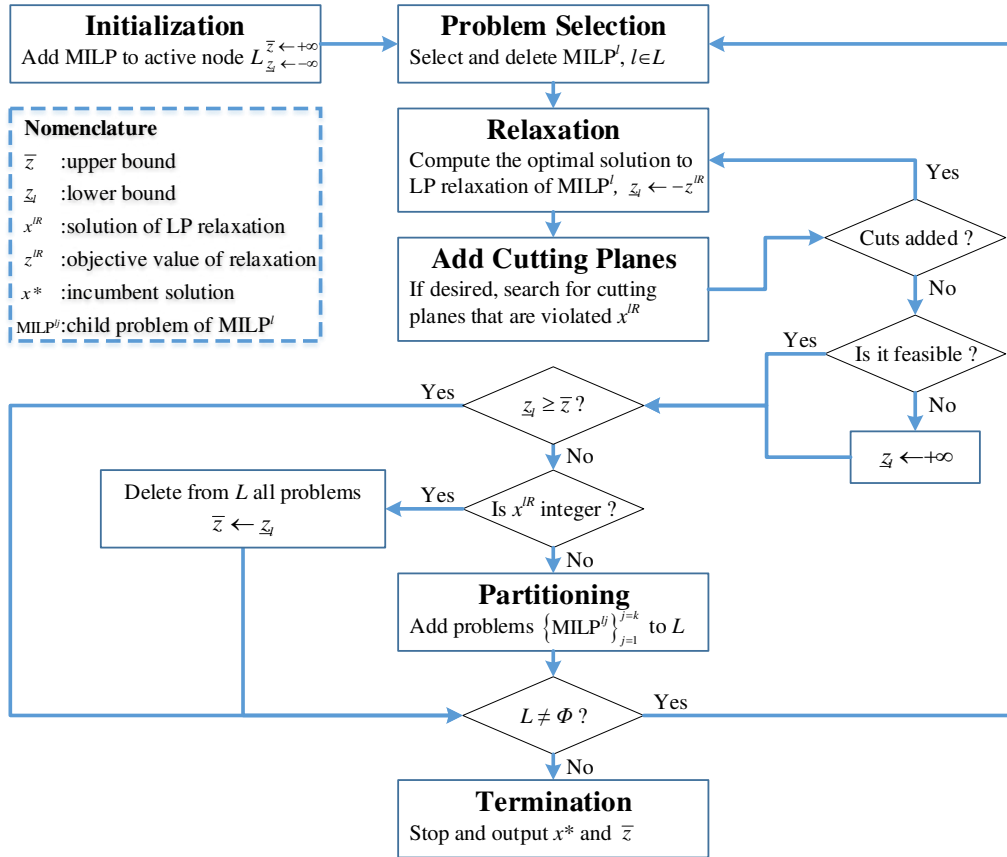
**Initialization**
Add MILP to active node $L_{\underline{z}_l \leftarrow -\infty}^{\overline{z} \leftarrow +\infty}$

**Problem Selection**
Select and delete MILP$^l$, $l \in L$

**Nomenclature**
$\overline{z}$ :upper bound
$\underline{z}_l$ :lower bound
$x^{lR}$ :solution of LP relaxation
$z^{lR}$ :objective value of relaxation
$x^*$ :incumbent solution
MILP$^{lj}$:child problem of MILP$^l$

**Relaxation**
Compute the optimal solution to LP relaxation of MILP$^l$, $\underline{z}_l \leftarrow -z^{lR}$

Yes

**Add Cutting Planes**
If desired, search for cutting planes that are violated $x^{lR}$

Cuts added ?

No

Yes

Is it feasible ?

Yes

$\underline{z}_l \geq \overline{z}$ ?

No

$\underline{z}_l \longleftarrow +\infty$

No

Delete from $L$ all problems
$\overline{z} \longleftarrow \underline{z}_l$

Yes

Is $x^{lR}$ integer ?

No

**Partitioning**
Add problems $\left\{\text{MILP}^{lj}\right\}_{j=1}^{j=k}$ to $L$

$L \neq \Phi$ ?

Yes

No

**Termination**
Stop and output $x^*$ and $\overline{z}$